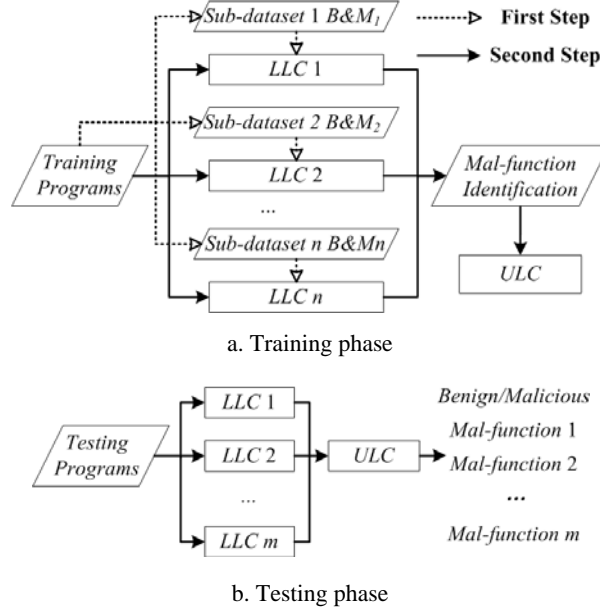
Sub-dataset 1 B&M$_1$

First Step

Second Step

LLC 1

Sub-dataset 2 B&M$_2$

Training Programs

LLC 2

Mal-function Identification

...

Sub-dataset n B&Mn

ULC

LLC n

a. Training phase

LLC 1

Benign/Malicious

Testing Programs

LLC 2

ULC

Mal-function 1

Mal-function 2

...

...

LLC m

Mal-function m

b. Testing phase